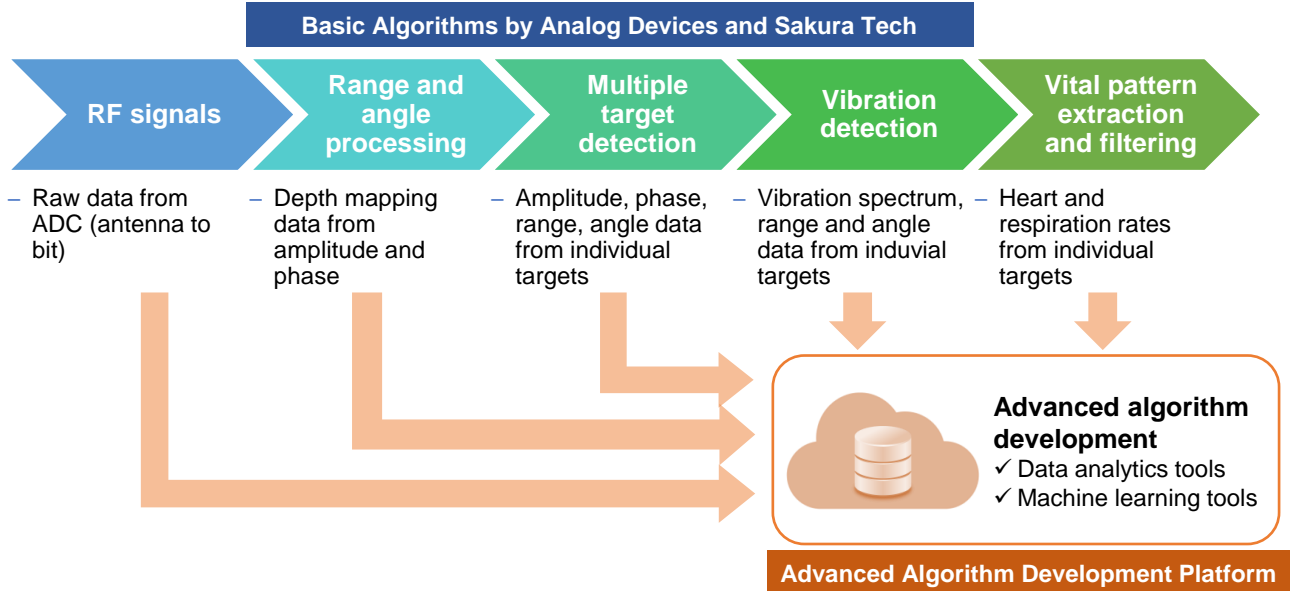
Basic Algorithms by Analog Devices and Sakura Tech

RF signals

Range and angle processing

Multiple target detection

Vibration detection

Vital pattern extraction and filtering

– Raw data from ADC (antenna to bit)

– Depth mapping data from amplitude and phase

– Amplitude, phase, range, angle data from individual targets

– Vibration spectrum, range and angle data from induvial targets

– Heart and respiration rates from individual targets

Advanced algorithm development
✓ Data analytics tools
✓ Machine learning tools

Advanced Algorithm Development Platform